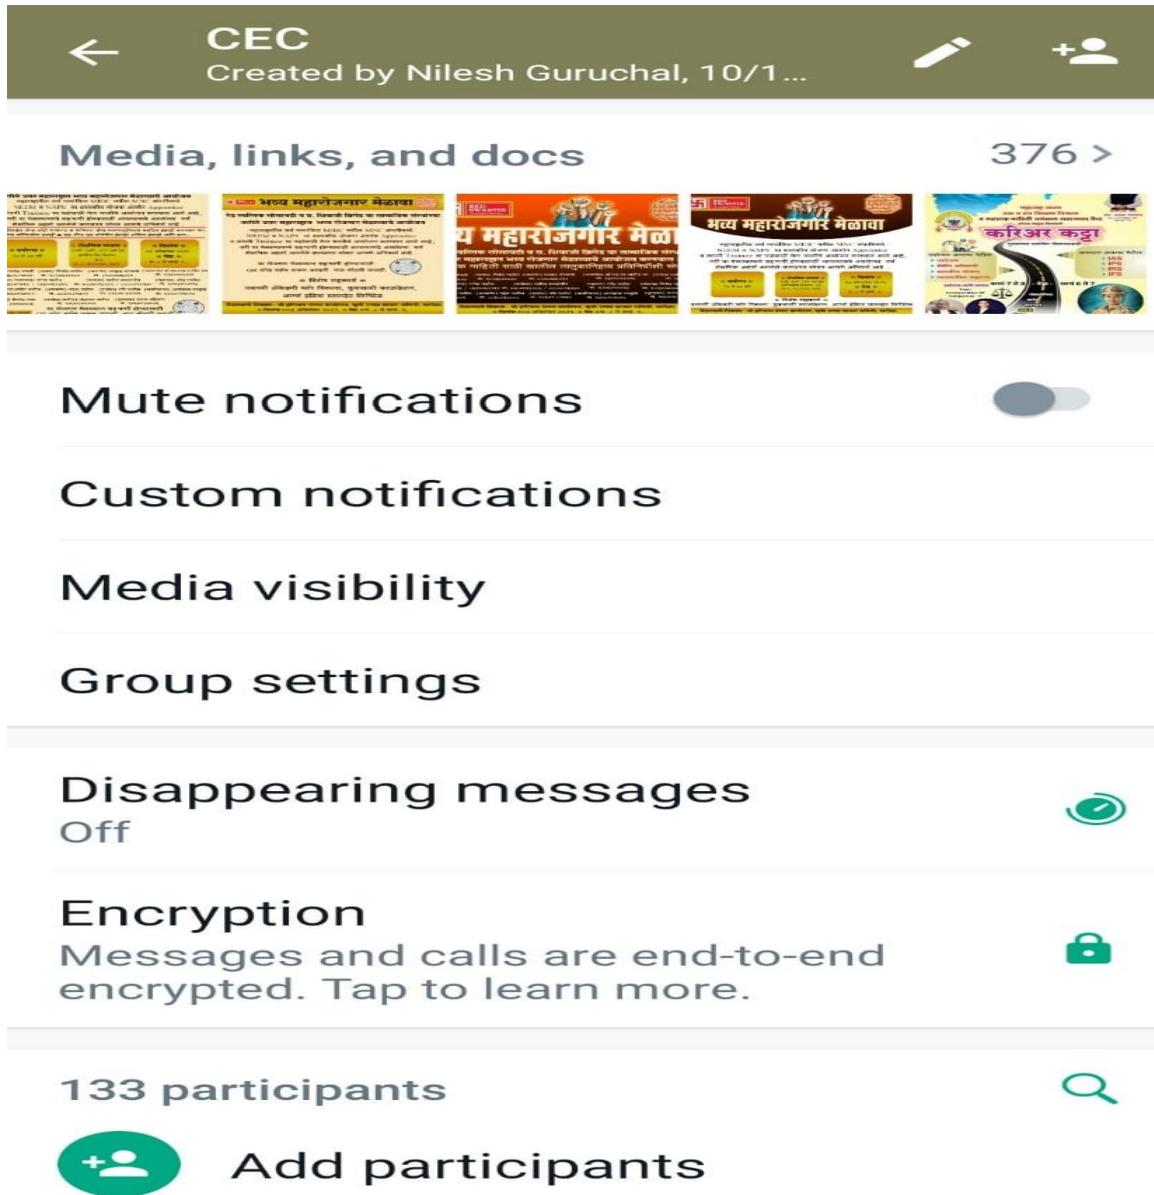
CEC
Created by Nilesh Guruchal, 10/1...

Media, links, and docs 376 >

भव्य महारोजगार मेळावा

य महारोजगार मेळा

भव्य महारोजगार मेळावा

करिअर कट्टा

Mute notifications

Custom notifications

Media visibility

Group settings

Disappearing messages
Off

Encryption
Messages and calls are end-to-end encrypted. Tap to learn more.

133 participants

Add participants